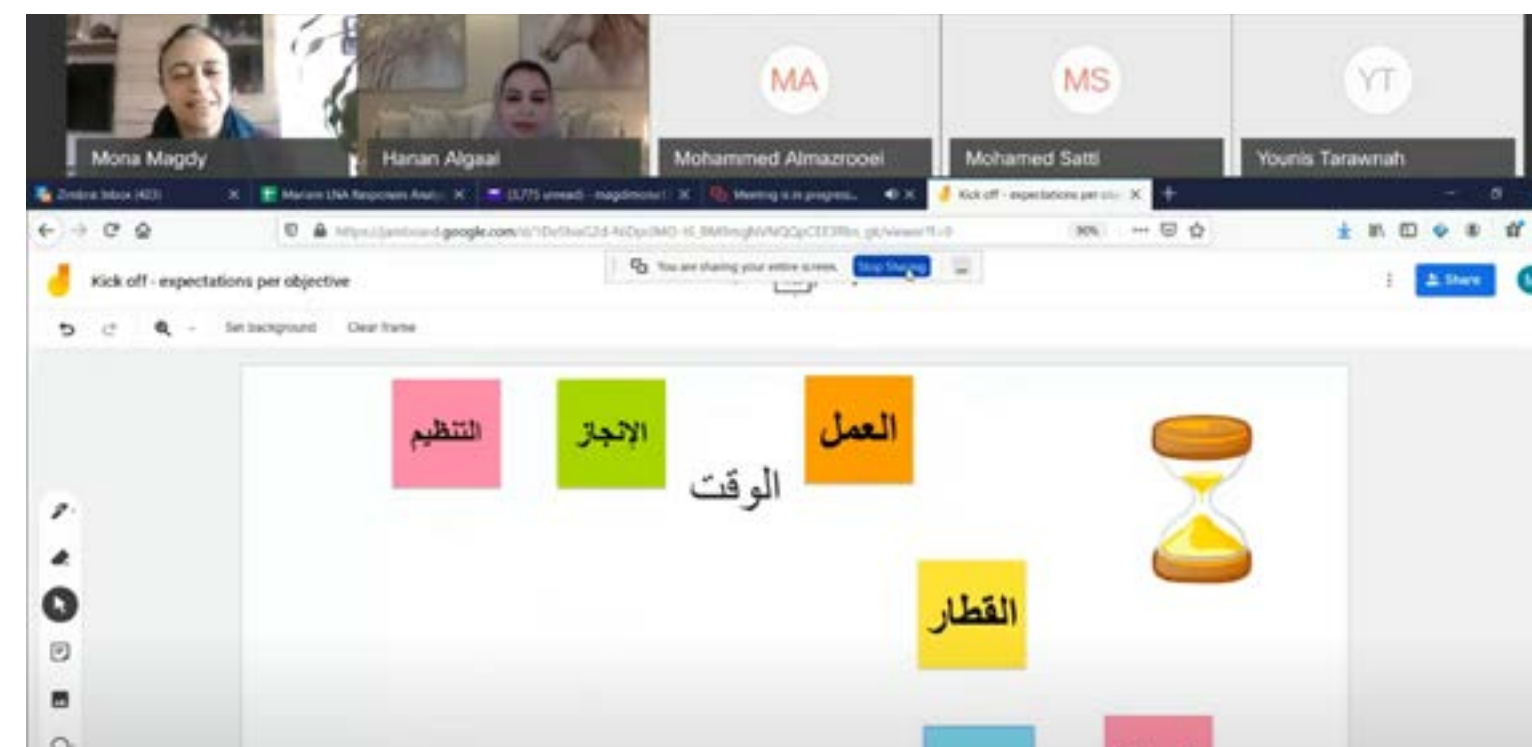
Mona Magdy
Hanan Algaal
MA
Mohammed Almazrooei
MS
Mohamed Satti
YT
Younis Tarawnah

Zimbra: Inbox (403)
Mariam UNA Responses Analy
(3,775 unread) - magdimona
Meeting is in progress
Kick off - expectations per obj

https://jamboard.google.com/d/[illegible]/viewer?f=0
90%

You are sharing your entire screen. Stop Sharing

Kick off - expectations per objective
Share

Set background Clear frame

التنظيم
الإنجاز
الوقت
العمل
القطار